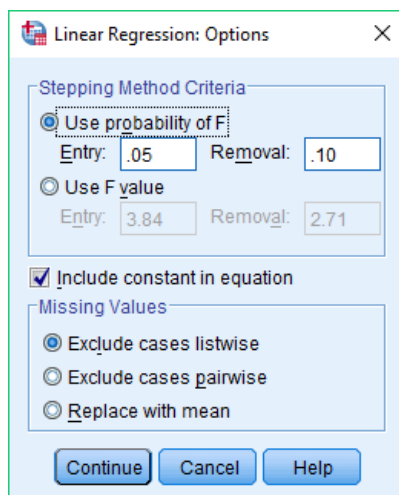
Linear Regression: Options

Stepping Method Criteria

Use probability of F

Entry: .05 Removal: .10

Use F value

Entry: 3.84 Removal: 2.71

Include constant in equation

Missing Values

Exclude cases listwise

Exclude cases pairwise

Replace with mean

Continue Cancel Help